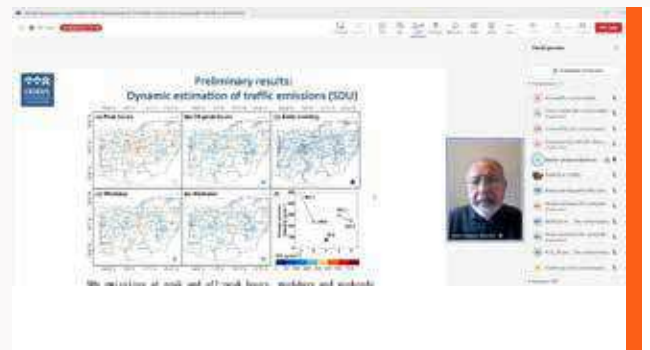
Preliminary results:
Dynamic estimation of traffic emissions (SDU)

(a) Peak hours
(b) Off-peak hours
(c) Daily averaging
(d) Weekday
(e) Weekend
(f)

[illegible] emissions at peak and off-peak hours, weekdays and weekends